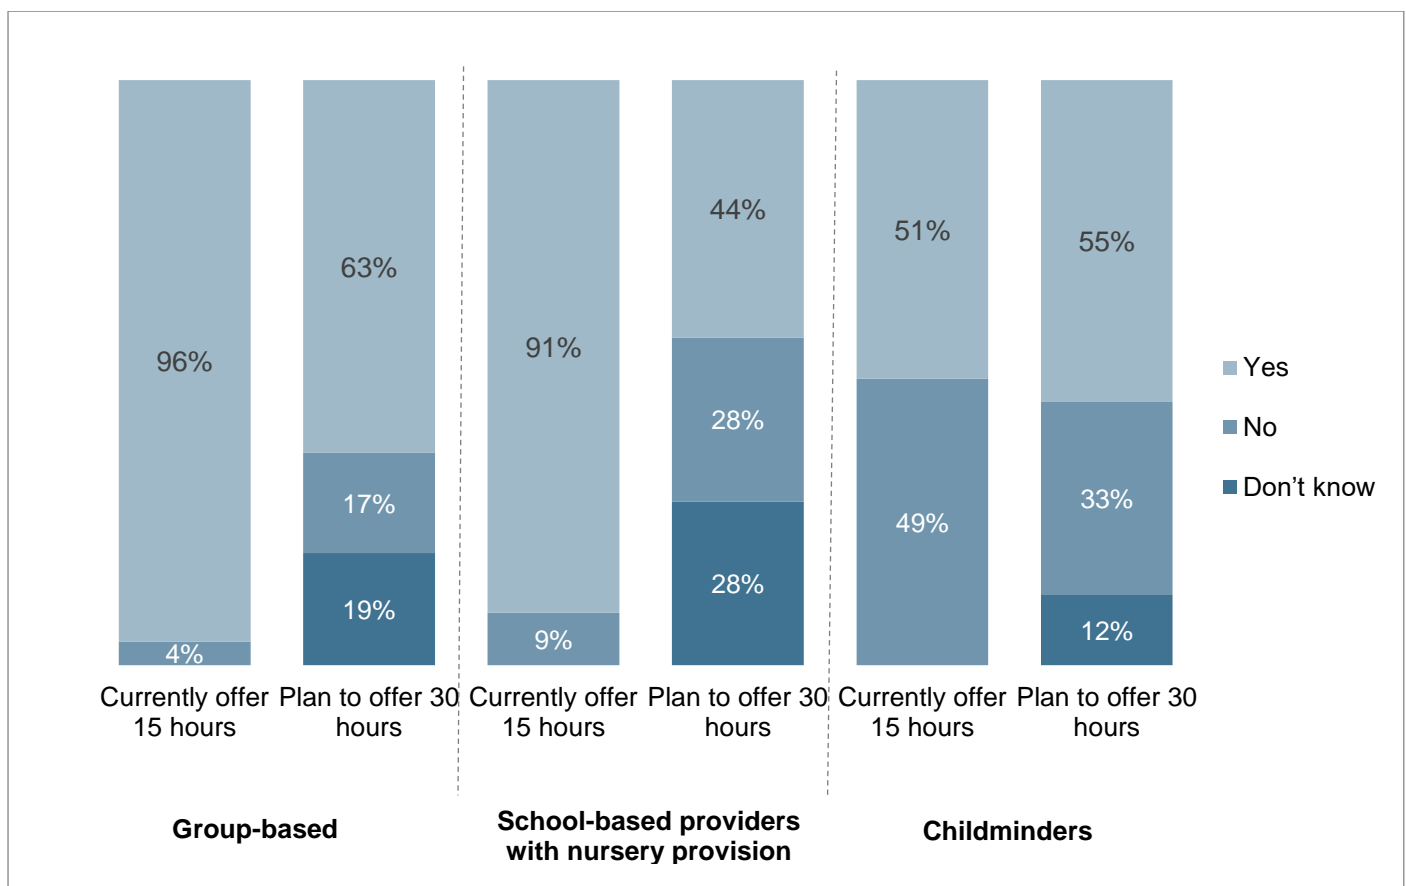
96%

4%

63%

17%

19%

91%

9%

44%

28%

28%

51%

49%

55%

33%

12%

Yes
No
Don’t know

Currently offer 15 hours
Plan to offer 30 hours
Currently offer 15 hours
Plan to offer 30 hours
Currently offer 15 hours
Plan to offer 30 hours

Group-based
School-based providers with nursery provision
Childminders